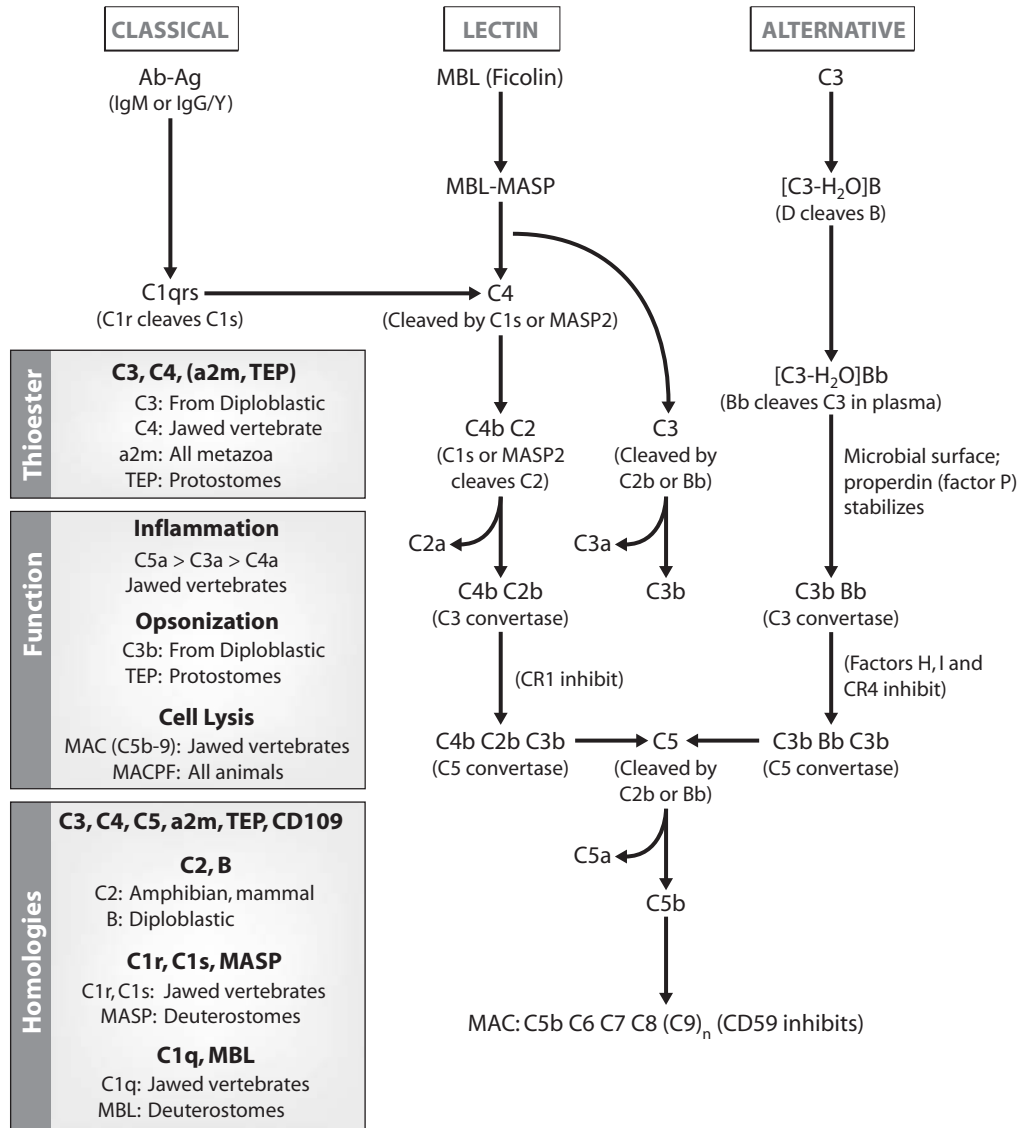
CLASSICAL

LECTIN

ALTERNATIVE

Ab-Ag
(IgM or IgG/Y)

MBL (Ficolin)

C3

MBL-MASP

[C3-H$_2$O]B
(D cleaves B)

C1qrs
(C1r cleaves C1s)

C4
(Cleaved by C1s or MASP2)

Thioester

C3, C4, (a2m, TEP)
C3: From Diploblastic
C4: Jawed vertebrate
a2m: All metazoa
TEP: Protostomes

[C3-H$_2$O]Bb
(Bb cleaves C3 in plasma)

C4b C2
(C1s or MASP2 cleaves C2)

C3
(Cleaved by C2b or Bb)

Microbial surface; properdin (factor P) stabilizes

Function

Inflammation
C5a > C3a > C4a
Jawed vertebrates

Opsonization
C3b: From Diploblastic
TEP: Protostomes

Cell Lysis
MAC (C5b-9): Jawed vertebrates
MACPF: All animals

C2a

C3a

C4b C2b
(C3 convertase)

C3b

C3b Bb
(C3 convertase)

(CR1 inhibit)

(Factors H, I and CR4 inhibit)

C4b C2b C3b
(C5 convertase)

C5
(Cleaved by C2b or Bb)

C3b Bb C3b
(C5 convertase)

Homologies

C3, C4, C5, a2m, TEP, CD109

C2, B
C2: Amphibian, mammal
B: Diploblastic

C1r, C1s, MASP
C1r, C1s: Jawed vertebrates
MASP: Deuterostomes

C1q, MBL
C1q: Jawed vertebrates
MBL: Deuterostomes

C5a

C5b

MAC: C5b C6 C7 C8 (C9)$_n$ (CD59 inhibits)